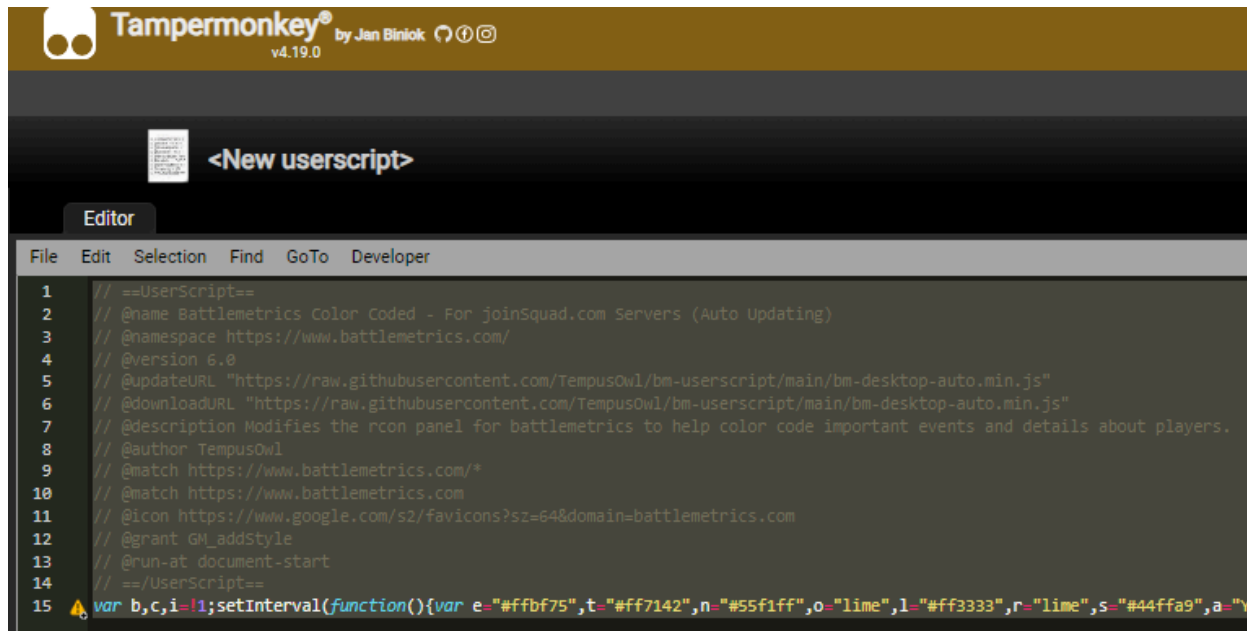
Tampermonkey® by Jan Biniok
v4.19.0

<New userscript>

Editor

File Edit Selection Find GoTo Developer

1 // ==UserScript==
2 // @name Battlemetrics Color Coded - For joinSquad.com Servers (Auto Updating)
3 // @namespace https://www.battlemetrics.com/
4 // @version 6.0
5 // @updateURL "https://raw.githubusercontent.com/TempusOwl/bm-userscript/main/bm-desktop-auto.min.js"
6 // @downloadURL "https://raw.githubusercontent.com/TempusOwl/bm-userscript/main/bm-desktop-auto.min.js"
7 // @description Modifies the rcon panel for battlemetrics to help color code important events and details about players.
8 // @author TempusOwl
9 // @match https://www.battlemetrics.com/*
10 // @match https://www.battlemetrics.com
11 // @icon https://www.google.com/s2/favicons?sz=64&domain=battlemetrics.com
12 // @grant GM_addStyle
13 // @run-at document-start
14 // ==/UserScript==
15 var b,c,i=!1;setInterval(function(){var e="#ffbf75",t="#ff7142",n="#55f1ff",o="lime",l="#ff3333",r="lime",s="#44ffa9",a="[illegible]